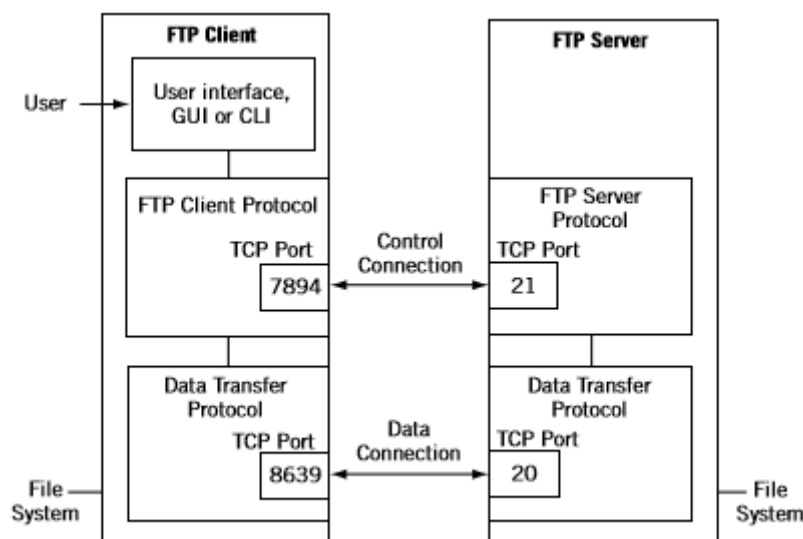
FTP Client

User

User interface, GUI or CLI

FTP Client Protocol

TCP Port

7894

Control Connection

Data Transfer Protocol

TCP Port

8639

Data Connection

File System

FTP Server

FTP Server Protocol

TCP Port

21

Data Transfer Protocol

TCP Port

20

File System